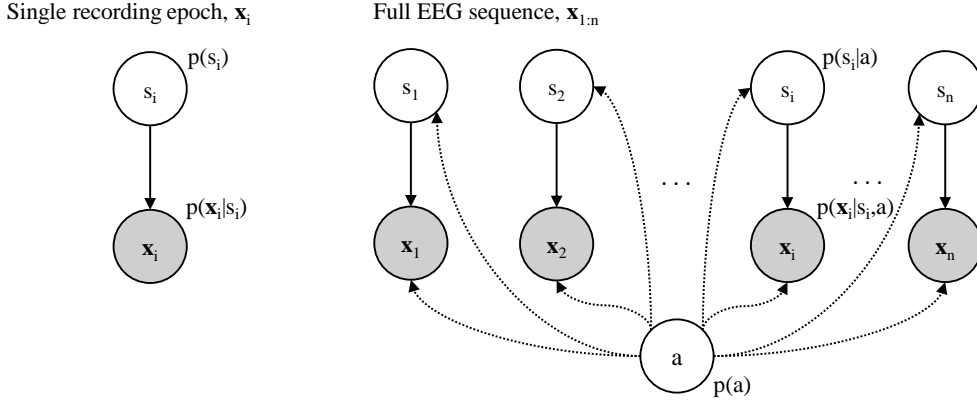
Single recording epoch, $\mathbf{x}_i$

$p(s_i)$

$s_i$

$p(\mathbf{x}_i|s_i)$

$\mathbf{x}_i$

Full EEG sequence, $\mathbf{x}_{1:n}$

$s_1$

$s_2$

$p(s_i|a)$

$s_i$

$s_n$

. . .

. . .

$p(\mathbf{x}_i|s_i,a)$

$\mathbf{x}_1$

$\mathbf{x}_2$

$\mathbf{x}_i$

$\mathbf{x}_n$

a

$p(a)$